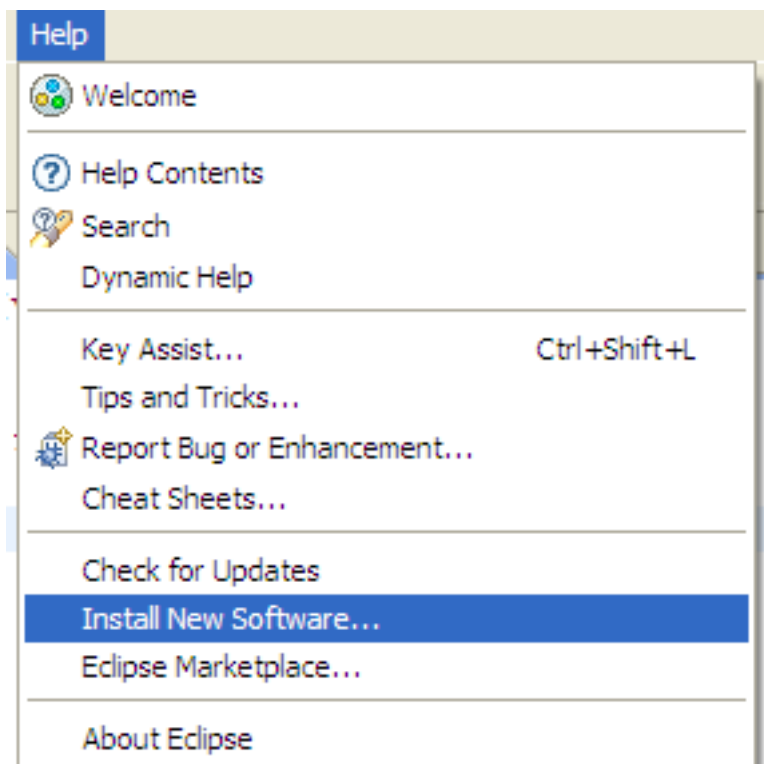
Help

Welcome

Help Contents
Search
Dynamic Help

Key Assist... Ctrl+Shift+L
Tips and Tricks...
Report Bug or Enhancement...
Cheat Sheets...

Check for Updates
Install New Software...
Eclipse Marketplace...

About Eclipse